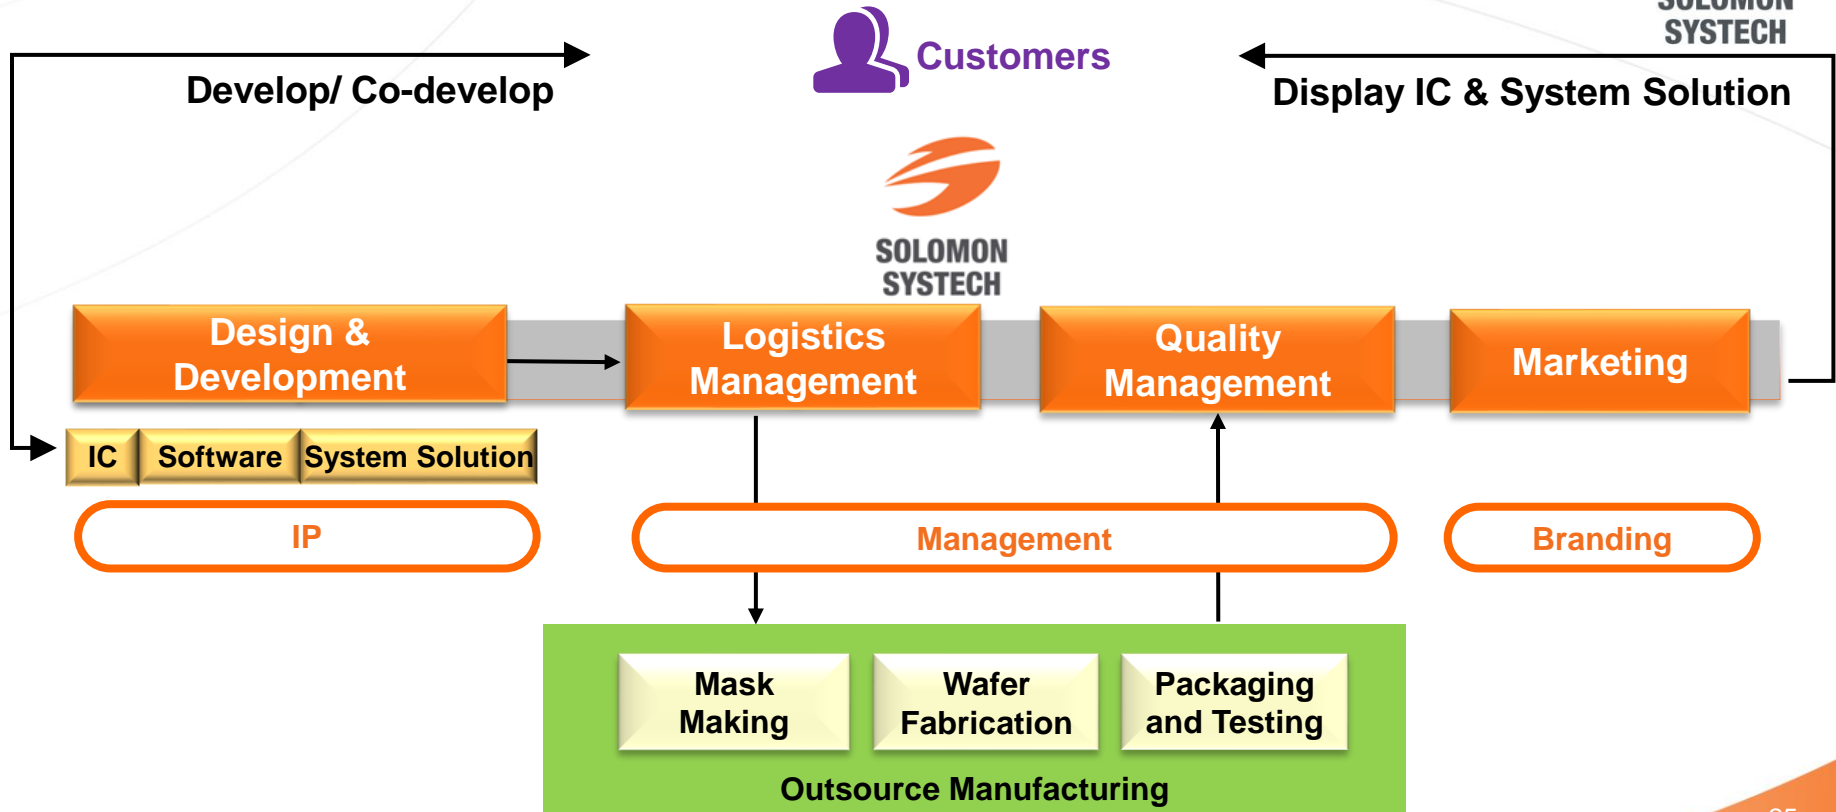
SOLOMON SYSTECH

Develop/ Co-develop

Customers

Display IC & System Solution

SOLOMON SYSTECH

Design & Development

Logistics Management

Quality Management

Marketing

IC

Software

System Solution

IP

Management

Branding

Mask Making

Wafer Fabrication

Packaging and Testing

Outsource Manufacturing